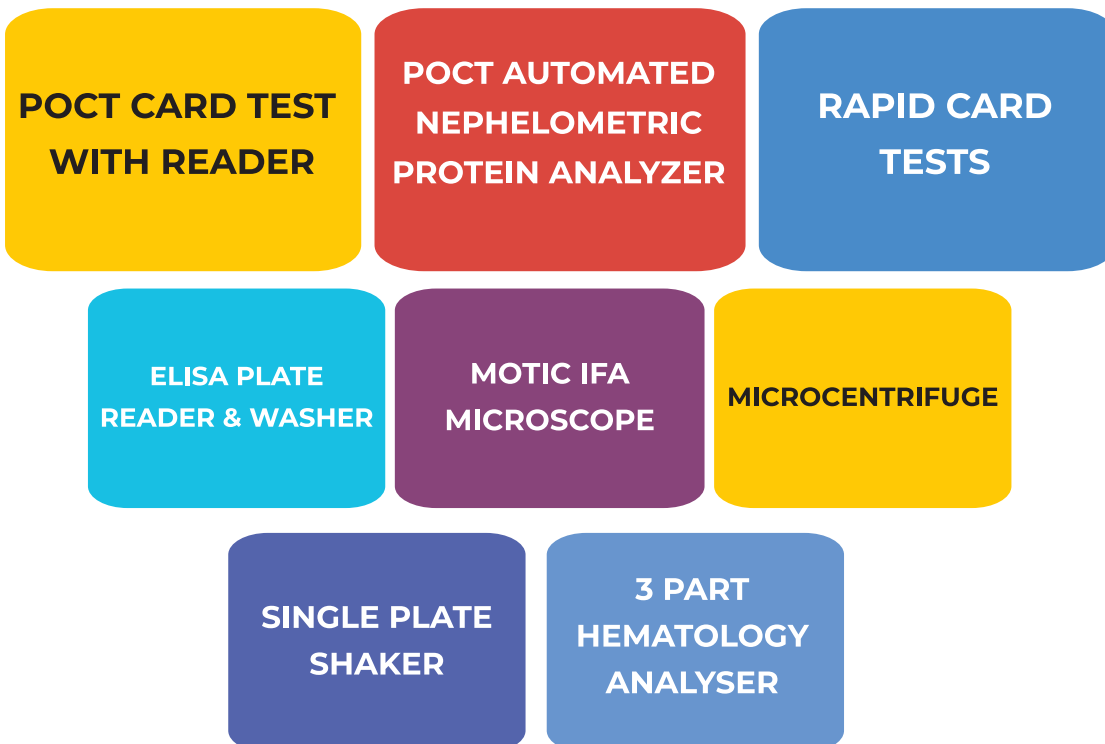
POCT CARD TEST WITH READER

POCT AUTOMATED NEPHELOMETRIC PROTEIN ANALYZER

RAPID CARD TESTS

ELISA PLATE READER & WASHER

MOTIC IFA MICROSCOPE

MICROCENTRIFUGE

SINGLE PLATE SHAKER

3 PART HEMATOLOGY ANALYSER